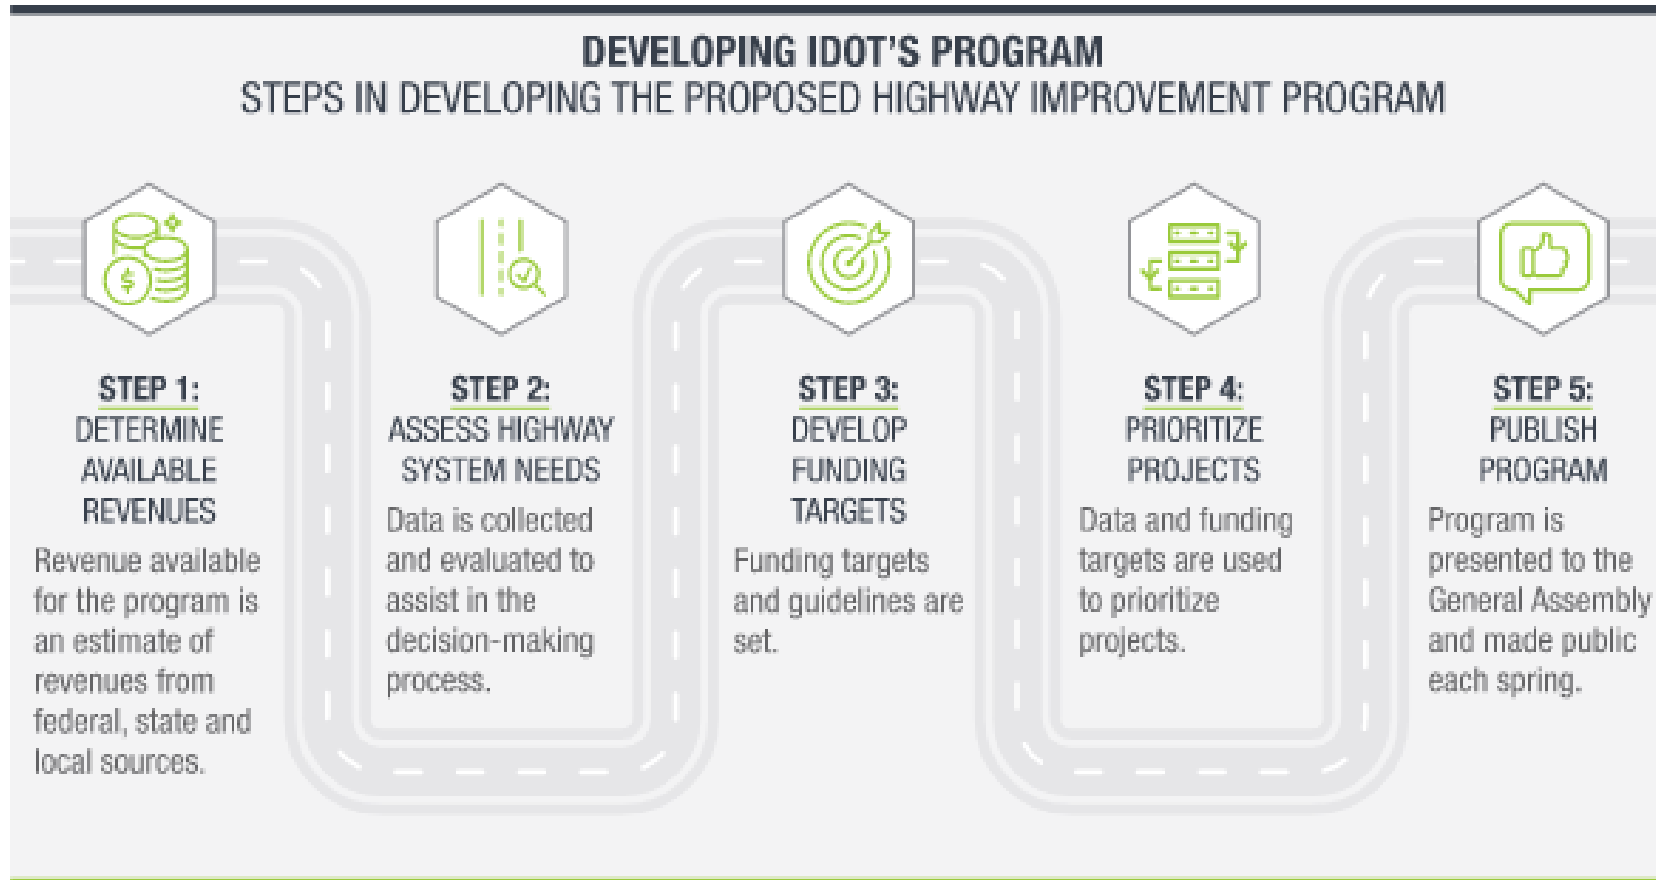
DEVELOPING IDOT'S PROGRAM
STEPS IN DEVELOPING THE PROPOSED HIGHWAY IMPROVEMENT PROGRAM

STEP 1:
DETERMINE AVAILABLE REVENUES
Revenue available for the program is an estimate of revenues from federal, state and local sources.

STEP 2:
ASSESS HIGHWAY SYSTEM NEEDS
Data is collected and evaluated to assist in the decision-making process.

STEP 3:
DEVELOP FUNDING TARGETS
Funding targets and guidelines are set.

STEP 4:
PRIORITIZE PROJECTS
Data and funding targets are used to prioritize projects.

STEP 5:
PUBLISH PROGRAM
Program is presented to the General Assembly and made public each spring.